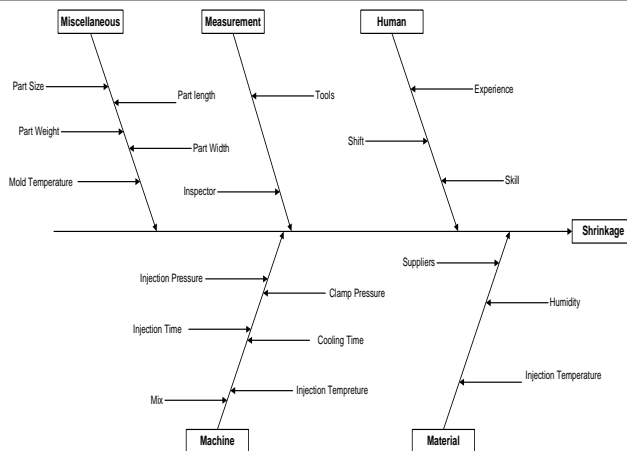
Miscellaneous

Part Size

Part length

Part Weight

Part Width

Mold Temperature

Measurement

Tools

Inspector

Human

Experience

Shift

Skill

Shrinkage

Injection Pressure

Clamp Pressure

Injection Time

Cooling Time

Mix

Injection Tempreture

Machine

Suppliers

Humidity

Injection Temperature

Material